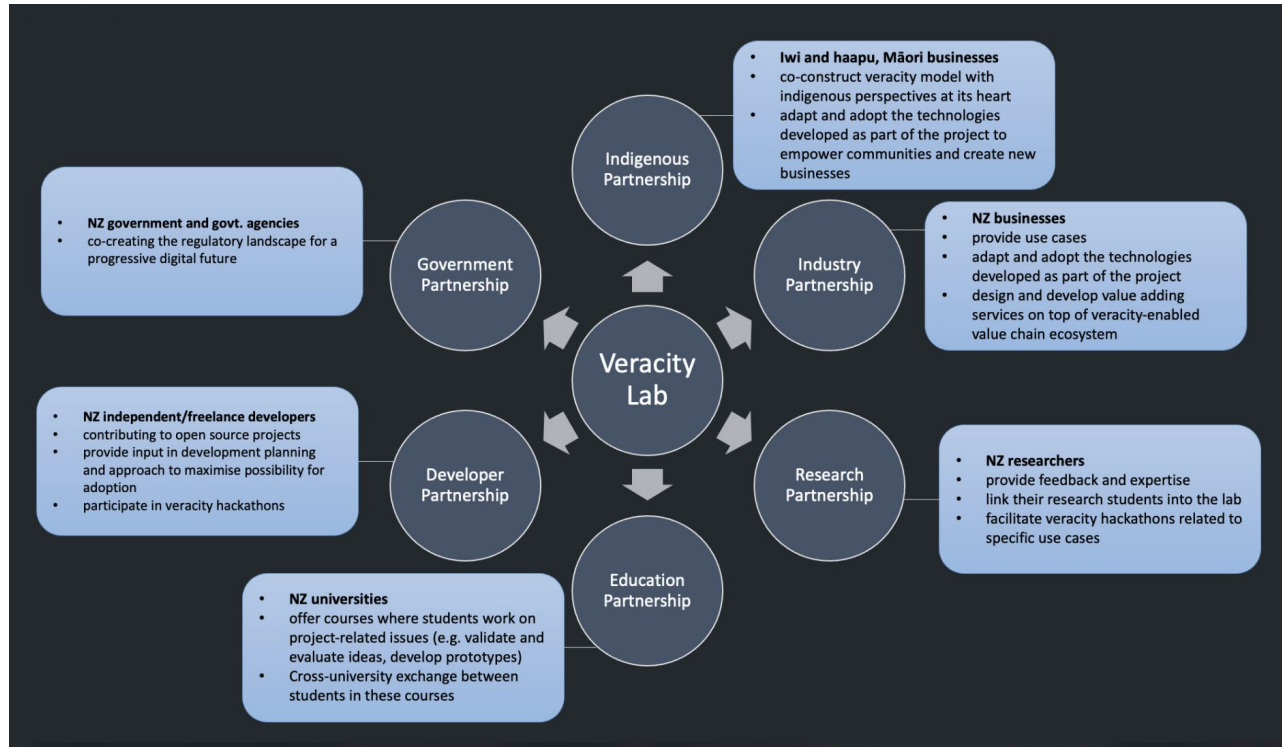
Veracity Lab

Indigenous Partnership

- Iwi and haapu, Māori businesses
- co-construct veracity model with indigenous perspectives at its heart
- adapt and adopt the technologies developed as part of the project to empower communities and create new businesses

Government Partnership

- NZ government and govt. agencies
- co-creating the regulatory landscape for a progressive digital future

Industry Partnership

- NZ businesses
- provide use cases
- adapt and adopt the technologies developed as part of the project
- design and develop value adding services on top of veracity-enabled value chain ecosystem

Developer Partnership

- NZ independent/freelance developers
- contributing to open source projects
- provide input in development planning and approach to maximise possibility for adoption
- participate in veracity hackathons

Research Partnership

- NZ researchers
- provide feedback and expertise
- link their research students into the lab
- facilitate veracity hackathons related to specific use cases

Education Partnership

- NZ universities
- offer courses where students work on project-related issues (e.g. validate and evaluate ideas, develop prototypes)
- Cross-university exchange between students in these courses